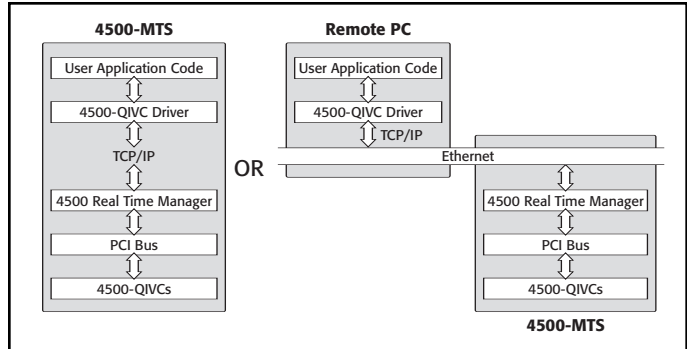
4500-MTS

User Application Code

4500-QIVC Driver

TCP/IP

4500 Real Time Manager

PCI Bus

4500-QIVCs

OR

Remote PC

User Application Code

4500-QIVC Driver

TCP/IP

Ethernet

4500 Real Time Manager

PCI Bus

4500-QIVCs

4500-MTS